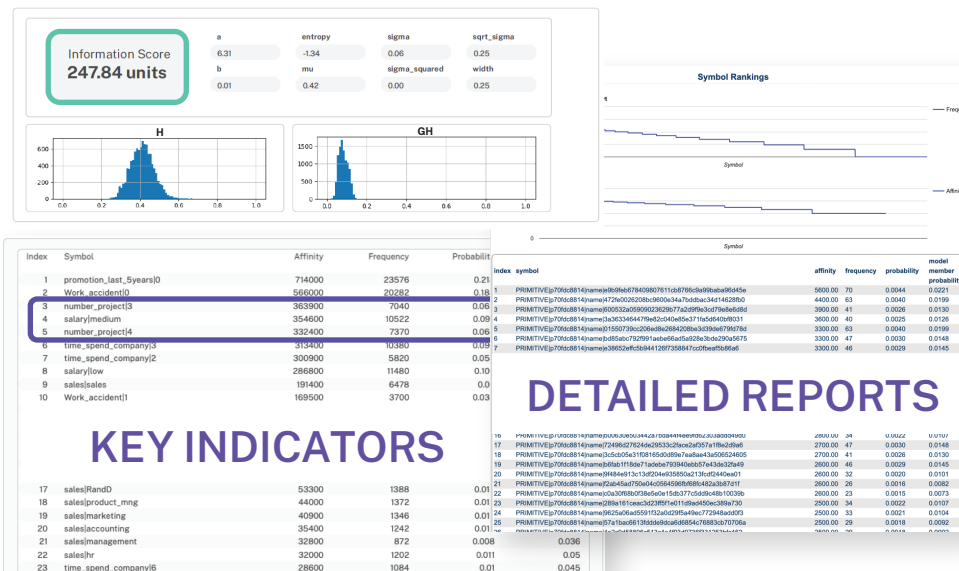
Information Score
247.84 units

| a | entropy | sigma | sqrt_sigma |
|---|---|---|---|
| 6.31 | -1.34 | 0.06 | 0.25 |
| b | mu | sigma_squared | width |
| 0.01 | 0.42 | 0.00 | 0.25 |

H

600
400
200
0
0.0 0.2 0.4 0.6 0.8 1.0

GH

1500
1000
500
0
0.0 0.1 0.2 0.3 0.4 0.5 0.6 0.7 0.8

Symbol Rankings

Freq

Symbol

Affi

0

Symbol

| Index | Symbol | Affinity | Frequency | Probabili |
|---|---|---|---|---|
| 1 | promotion_last_5years\|0 | 714000 | 23576 | 0.21 |
| 2 | Work_accident\|0 | 566000 | 20282 | 0.18 |
| 3 | number_project\|3 | 363900 | 7040 | 0.06 |
| 4 | salary\|medium | 354600 | 10522 | 0.09 |
| 5 | number_project\|4 | 332400 | 7370 | 0.06 |
| 6 | time_spend_company\|3 | 313400 | 10380 | 0.09 |
| 7 | time_spend_company\|2 | 300900 | 5820 | 0.05 |
| 8 | salary\|low | 286800 | 11480 | 0.10 |
| 9 | sales\|sales | 191400 | 6478 | 0.0 |
| 10 | Work_accident\|1 | 169500 | 3700 | 0.03 |

KEY INDICATORS

| 17 | sales\|RandD | 53300 | 1388 | 0.01 | |
|---|---|---|---|---|---|
| 18 | sales\|product_mng | 44000 | 1372 | 0.01 | |
| 19 | sales\|marketing | 40900 | 1346 | 0.01 | |
| 20 | sales\|accounting | 35400 | 1242 | 0.01 | |
| 21 | sales\|management | 32800 | 872 | 0.008 | 0.036 |
| 22 | sales\|hr | 32000 | 1202 | 0.011 | 0.05 |
| 23 | time_spend_company\|6 | 28600 | 1084 | 0.01 | 0.045 |

| index | symbol | affinity | frequency | probability | model member probabili |
|---|---|---|---|---|---|
| 1 | PRIMITIVE\|p70fdc8814\|name\|e9b9feb678409807611cb8766c9a99baba96d45e | 5600.00 | 70 | 0.0044 | 0.0221 |
| 2 | PRIMITIVE\|p70fdc8814\|name\|472fe0026208bc9600e34a7bddbac34d14628fb0 | 4400.00 | 63 | 0.0040 | 0.0199 |
| 3 | PRIMITIVE\|p70fdc8814\|name\|600532a059090236 29b77a2d9f9e3cd79e8e6d8d | 3900.00 | 41 | 0.0026 | 0.0130 |
| 4 | PRIMITIVE\|p70fdc8814\|name\|3a3633464 47f9e82c040e85e371fa5d640bf8031 | 3600.00 | 40 | 0.0025 | 0.0126 |
| 5 | PRIMITIVE\|p70fdc8814\|name\|01550739cc206ed8e2684208be3d39de679fd78d | 3300.00 | 63 | 0.0040 | 0.0199 |
| 6 | PRIMITIVE\|p70fdc8814\|name\|bd85abc792f991aebe66ad5a928e3bde290a5675 | 3300.00 | 47 | 0.0030 | 0.0148 |
| 7 | PRIMITIVE\|p70fdc8814\|name\|e38652effc5b944126f7358847cc0fbeaf5b86a6 | 3300.00 | 46 | 0.0029 | 0.0145 |

DETAILED REPORTS

| 16 | PRIMITIVE\|p70fdc8814\|name\|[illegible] | 2800.00 | 34 | 0.0022 | 0.0107 |
|---|---|---|---|---|---|
| 17 | PRIMITIVE\|p70fdc8814\|name\|72496d27624de29533c2face2af357a1f8e2d9a6 | 2700.00 | 47 | 0.0030 | 0.0148 |
| 18 | PRIMITIVE\|p70fdc8814\|name\|3c5cb05e31f08165d0d89e7ea8ae43a506524605 | 2700.00 | 41 | 0.0026 | 0.0130 |
| 19 | PRIMITIVE\|p70fdc8814\|name\|b6fab1f18de71adebe793940ebb57a43de32fa49 | 2600.00 | 46 | 0.0029 | 0.0145 |
| 20 | PRIMITIVE\|p70fdc8814\|name\|9f484e913c13df204e935850a213fcdf2440ea01 | 2600.00 | 32 | 0.0020 | 0.0101 |
| 21 | PRIMITIVE\|p70fdc8814\|name\|f2ab45ad750e04c0564596f\|f68fc482a3b87d1f | 2600.00 | 26 | 0.0016 | 0.0082 |
| 22 | PRIMITIVE\|p70fdc8814\|name\|c0a30f68b0f38e5e0e15db377c5dd9c48b10039b | 2500.00 | 23 | 0.0015 | 0.0073 |
| 23 | PRIMITIVE\|p70fdc8814\|name\|289a161ceac3d23ff5f1e011d9ad450ec389d730 | 2500.00 | 34 | 0.0022 | 0.0107 |
| 24 | PRIMITIVE\|p70fdc8814\|name\|9625a06ad5591f32a0d29f5a49ec772948add0f3 | 2500.00 | 33 | 0.0021 | 0.0104 |
| 25 | PRIMITIVE\|p70fdc8814\|name\|57a1bac6613fddde9dca6d6854c76883cb70706a | 2500.00 | 29 | 0.0018 | 0.0092 |